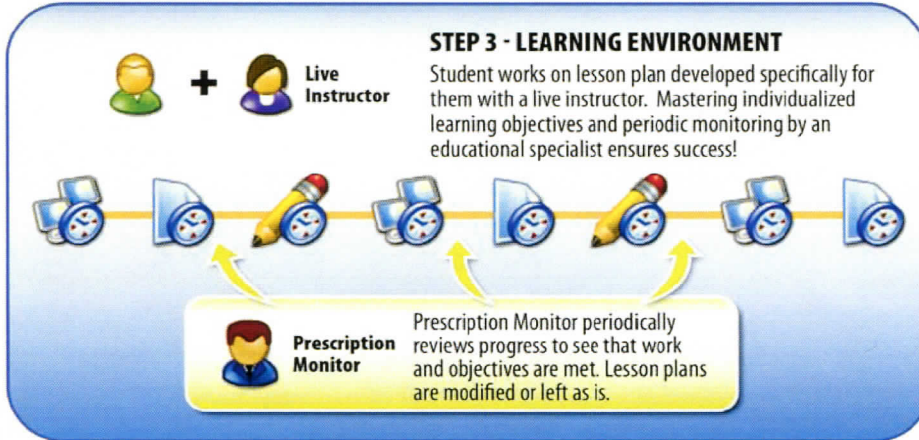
STEP 3 - LEARNING ENVIRONMENT

Student works on lesson plan developed specifically for them with a live instructor. Mastering individualized learning objectives and periodic monitoring by an educational specialist ensures success!

+ Live Instructor

Prescription Monitor

Prescription Monitor periodically reviews progress to see that work and objectives are met. Lesson plans are modified or left as is.